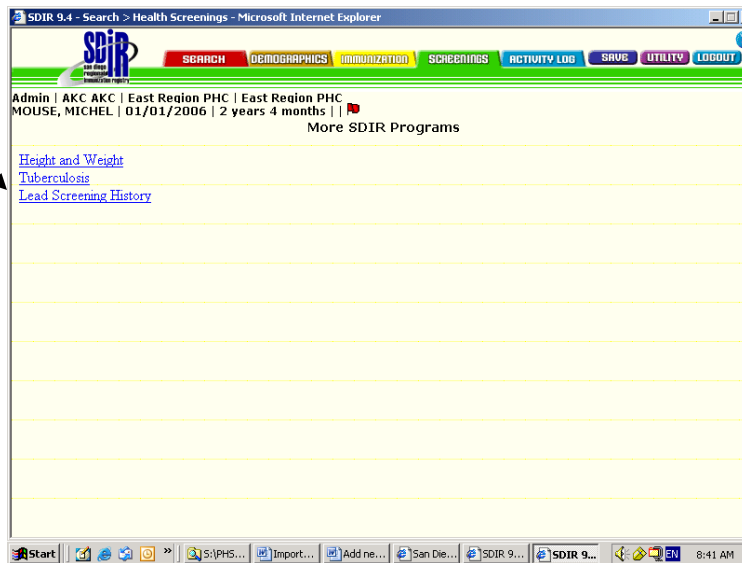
SDIR 9.4 - Search > Health Screenings - Microsoft Internet Explorer

SDIR san diego regional immunization registry

SEARCH DEMOGRAPHICS IMMUNIZATION SCREENINGS ACTIVITY LOG SAVE UTILITY LOGOUT

Admin | AKC AKC | East Region PHC | East Region PHC
MOUSE, MICHEL | 01/01/2006 | 2 years 4 months | |

More SDIR Programs

Height and Weight
Tuberculosis
Lead Screening History

Start | S:\PHS... | Import... | Add ne... | San Die... | SDIR 9... | SDIR 9... | EN 8:41 AM